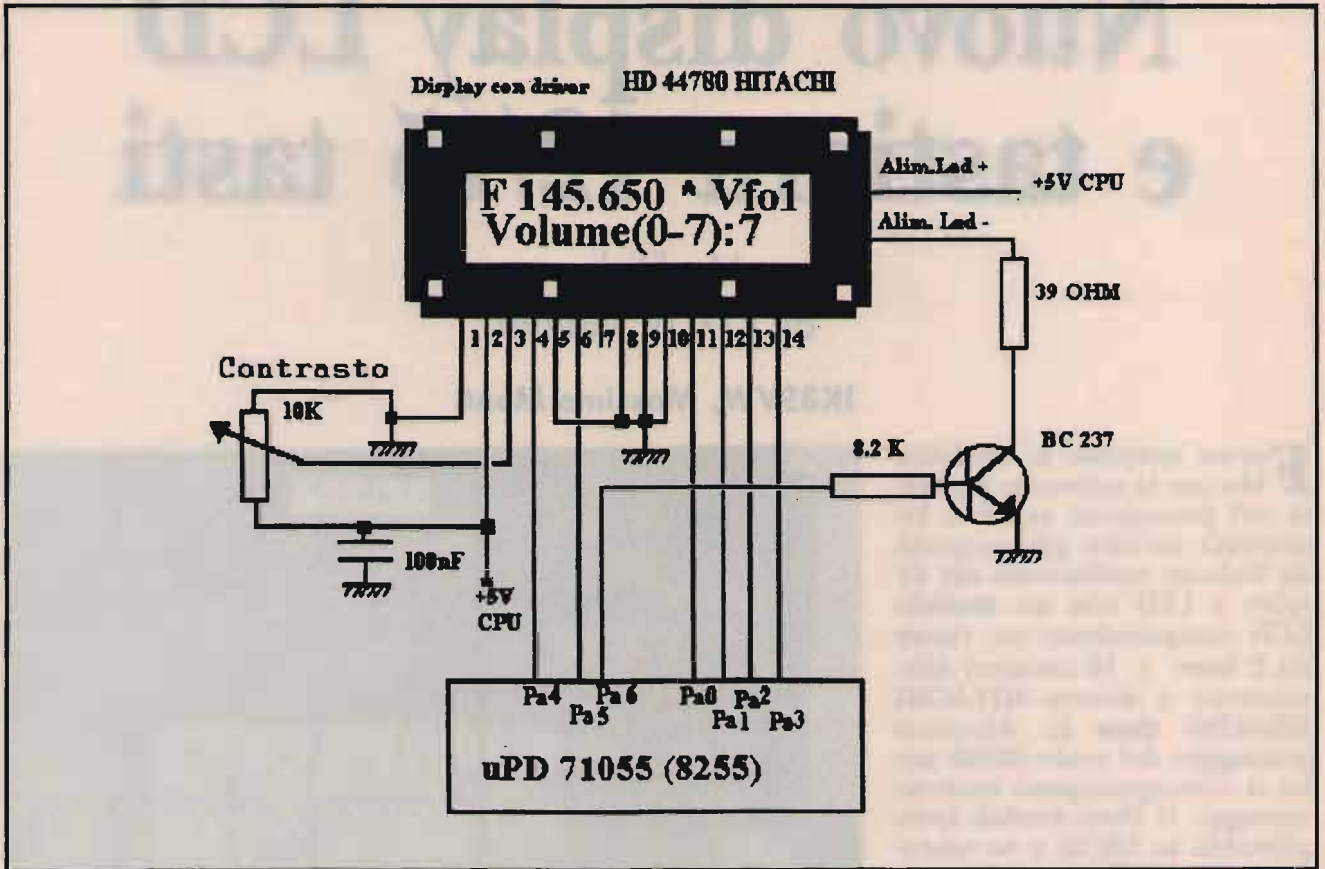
Display con driver HD 44780 HITACHI

F 145.650 * Vfo1
Volume(0-7):7

Alim. Led +
+5V CPU
Alim. Led -
39 OHM
1 2 3 4 5 6 7 8 9 10 11 12 13 14
Contrasto
10K
BC 237
8.2 K
100nF
+5V
CPU
Pa4 Pa5 Pa6 Pa0 Pa1 Pa2 Pa3
uPD 71055 (8255)